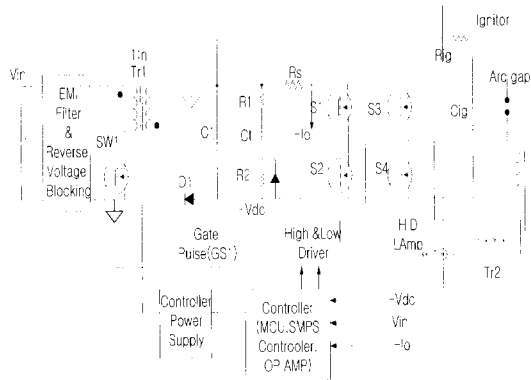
Ignitor

Vin

EMI Filter & Reverse Voltage Blocking

1:n Tr1

SW1

D1

C1

R1

Ct

R2

Rs

-Io

-Vdc

S1

S2

S3

S4

Rig

Cig

Arc gap

HID LAmp

Tr2

Gate Pulse(GS1)

High &Low Driver

Controller Power Supply

Controller (MCU,SMPS Controoler, OP AMP)

-Vdc

Vin

-Io